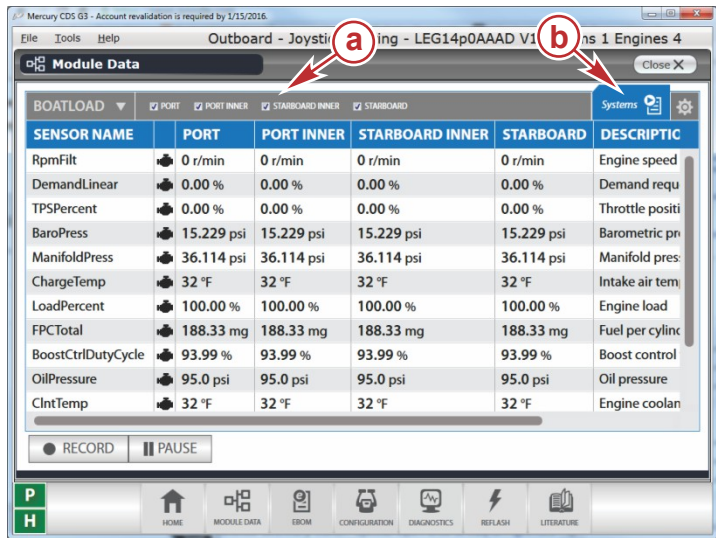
Mercury CDS G3 - Account revalidation is required by 1/15/2016.

File Tools Help

Outboard - Joystic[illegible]ing - LEG14p0AAAD V1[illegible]ns 1 Engines 4

Module Data

Close

a

b

BOATLOAD

PORT PORT INNER STARBOARD INNER STARBOARD

Systems

| SENSOR NAME | | PORT | PORT INNER | STARBOARD INNER | STARBOARD | DESCRIPTIO |
|---|---|---|---|---|---|---|
| RpmFilt | | 0 r/min | 0 r/min | 0 r/min | 0 r/min | Engine speed |
| DemandLinear | | 0.00 % | 0.00 % | 0.00 % | 0.00 % | Demand requ |
| TPSPercent | | 0.00 % | 0.00 % | 0.00 % | 0.00 % | Throttle positi |
| BaroPress | | 15.229 psi | 15.229 psi | 15.229 psi | 15.229 psi | Barometric pr |
| ManifoldPress | | 36.114 psi | 36.114 psi | 36.114 psi | 36.114 psi | Manifold pres |
| ChargeTemp | | 32 °F | 32 °F | 32 °F | 32 °F | Intake air tem |
| LoadPercent | | 100.00 % | 100.00 % | 100.00 % | 100.00 % | Engine load |
| FPCTotal | | 188.33 mg | 188.33 mg | 188.33 mg | 188.33 mg | Fuel per cylin |
| BoostCtrlDutyCycle | | 93.99 % | 93.99 % | 93.99 % | 93.99 % | Boost control |
| OilPressure | | 95.0 psi | 95.0 psi | 95.0 psi | 95.0 psi | Oil pressure |
| ClntTemp | | 32 °F | 32 °F | 32 °F | 32 °F | Engine coolan |

RECORD PAUSE

P
H

HOME MODULE DATA EBOM CONFIGURATION DIAGNOSTICS REFLASH LITERATURE